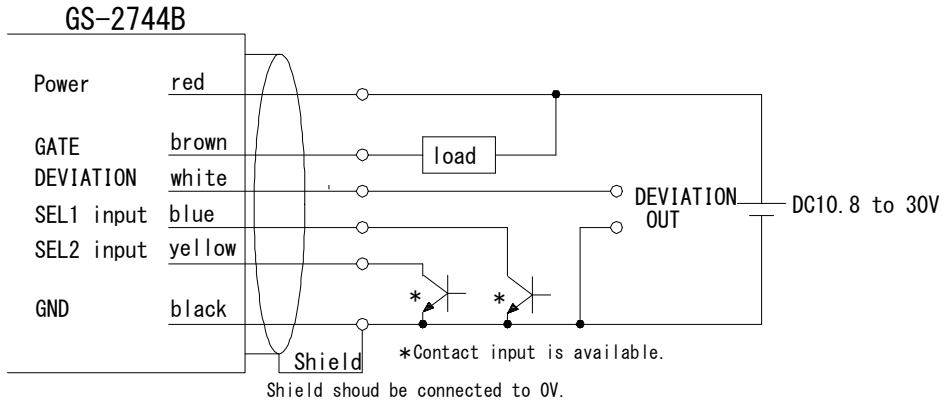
GS-2744B

Power red

GATE brown

DEVIATION white

SEL1 input blue

SEL2 input yellow

GND black

load

DEVIATION OUT

DC10.8 to 30V

*

*

Shield

*Contact input is available.

Shield shoud be connected to 0V.